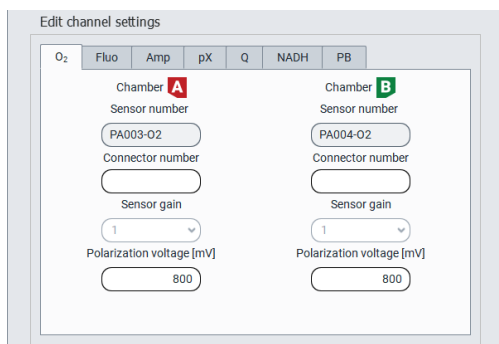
Edit channel settings

$O_2$ | Fluo | Amp | pX | Q | NADH | PB

Chamber A
Sensor number
PA003-O2
Connector number

Sensor gain
1
Polarization voltage [mV]
800

Chamber B
Sensor number
PA004-O2
Connector number

Sensor gain
1
Polarization voltage [mV]
800